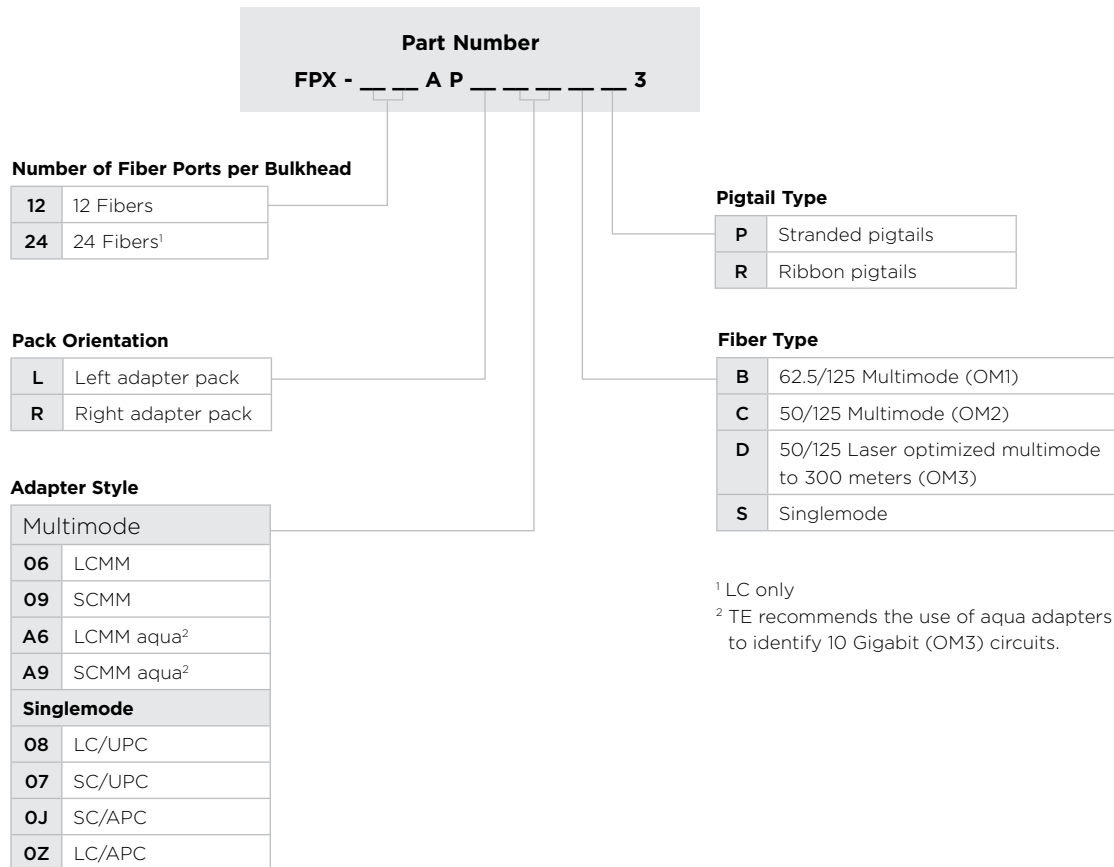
**Part Number**

**FPX - __ __ A P __ __ __ __ __ 3**

**Number of Fiber Ports per Bulkhead**

| | |
|---|---|
| 12 | 12 Fibers |
| 24 | 24 Fibers$^1$ |

**Pack Orientation**

| | |
|---|---|
| L | Left adapter pack |
| R | Right adapter pack |

**Adapter Style**

| | |
|---|---|
| Multimode | |
| 06 | LCMM |
| 09 | SCMM |
| A6 | LCMM aqua$^2$ |
| A9 | SCMM aqua$^2$ |
| **Singlemode** | |
| 08 | LC/UPC |
| 07 | SC/UPC |
| 0J | SC/APC |
| 0Z | LC/APC |

**Pigtail Type**

| | |
|---|---|
| P | Stranded pigtails |
| R | Ribbon pigtails |

**Fiber Type**

| | |
|---|---|
| B | 62.5/125 Multimode (OM1) |
| C | 50/125 Multimode (OM2) |
| D | 50/125 Laser optimized multimode to 300 meters (OM3) |
| S | Singlemode |

$^1$ LC only

$^2$ TE recommends the use of aqua adapters to identify 10 Gigabit (OM3) circuits.